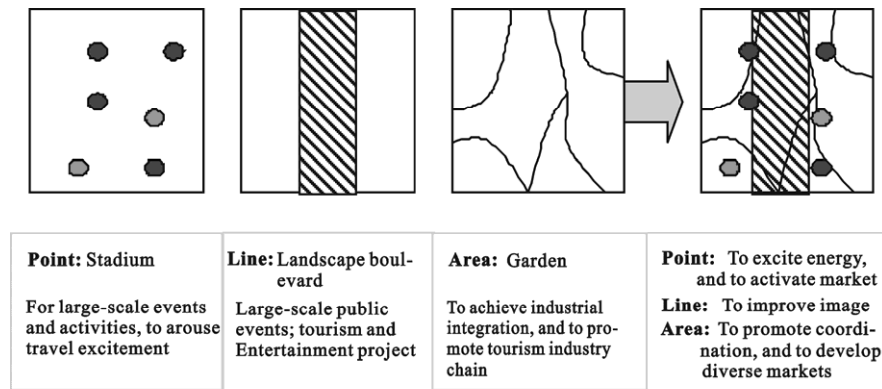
| Point: Stadium For large-scale events and activities, to arouse travel excitement | Line: Landscape boulevard Large-scale public events; tourism and Entertainment project | Area: Garden To achieve industrial integration, and to promote tourism industry chain | Point: To excite energy, and to activate market Line: To improve image Area: To promote coordination, and to develop diverse markets |
|---|---|---|---|